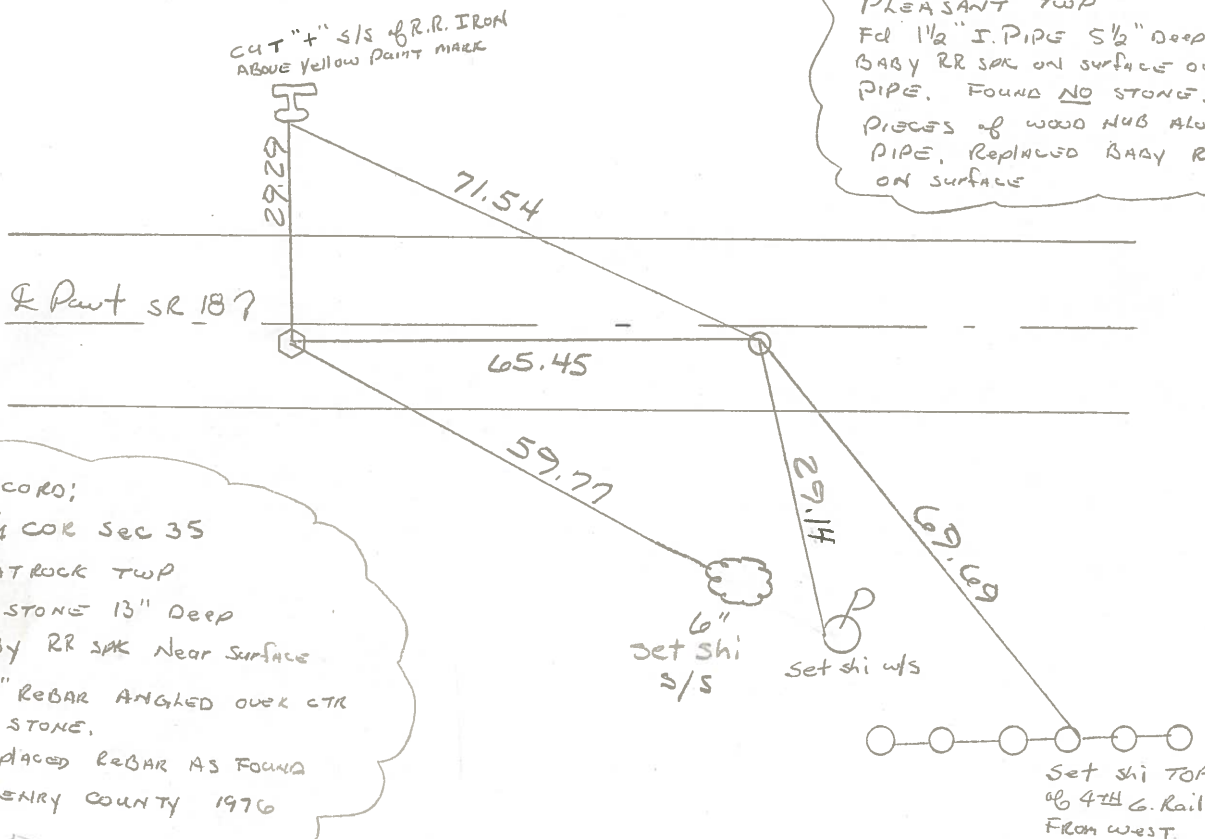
CUT "+" S/S of R.R. IRON
ABOVE Yellow Paint MARK

PLEASANT TWP
Fd 1½" I. PIPE 5½" Deep
BABY RR SPK ON SURFACE O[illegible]
PIPE. FOUND NO STONE.
PIECES of WOOD HUB AL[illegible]
PIPE, Replaced BABY R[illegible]
ON SURFACE

29.29

71.54

℄ Pavt SR 187

65.45

59.77

29.14

69.69

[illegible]CORD;
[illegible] COR Sec 35
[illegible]TROCK TWP
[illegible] STONE 13" Deep
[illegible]y RR SPK Near Surface
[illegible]" REBAR ANGLED OVER CTR
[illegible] STONE.
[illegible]placed ReBAR AS FOUND
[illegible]ENRY COUNTY 1976

6"
Set shi
S/S

Set shi w/s

Set shi TO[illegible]
of 4TH G. Rail
FROM WEST.